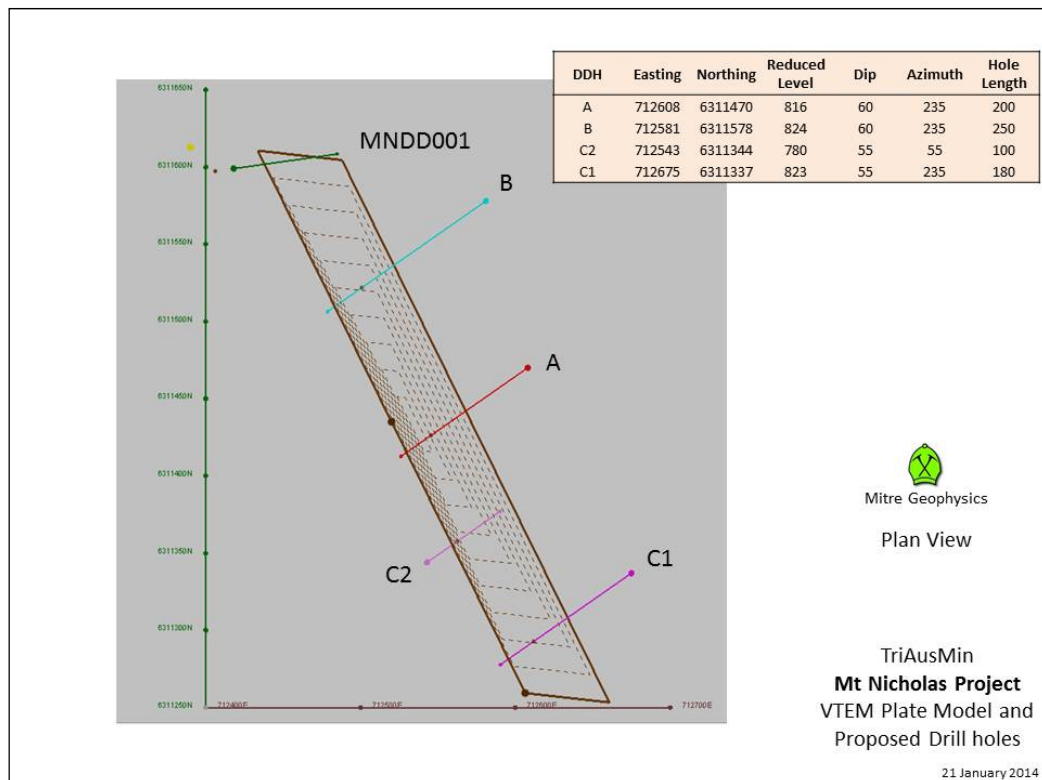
| DDH | Easting | Northing | Reduced Level | Dip | Azimuth | Hole Length |
|---|---|---|---|---|---|---|
| A | 712608 | 6311470 | 816 | 60 | 235 | 200 |
| B | 712581 | 6311578 | 824 | 60 | 235 | 250 |
| C2 | 712543 | 6311344 | 780 | 55 | 55 | 100 |
| C1 | 712675 | 6311337 | 823 | 55 | 235 | 180 |

6311650N
6311600N
6311550N
6311500N
6311450N
6311400N
6311350N
6311300N
6311250N
712400E
712500E
712600E
712700E

MNDD001
B
A
C2
C1

Mitre Geophysics

Plan View

TriAusMin
**Mt Nicholas Project**
VTEM Plate Model and Proposed Drill holes

21 January 2014